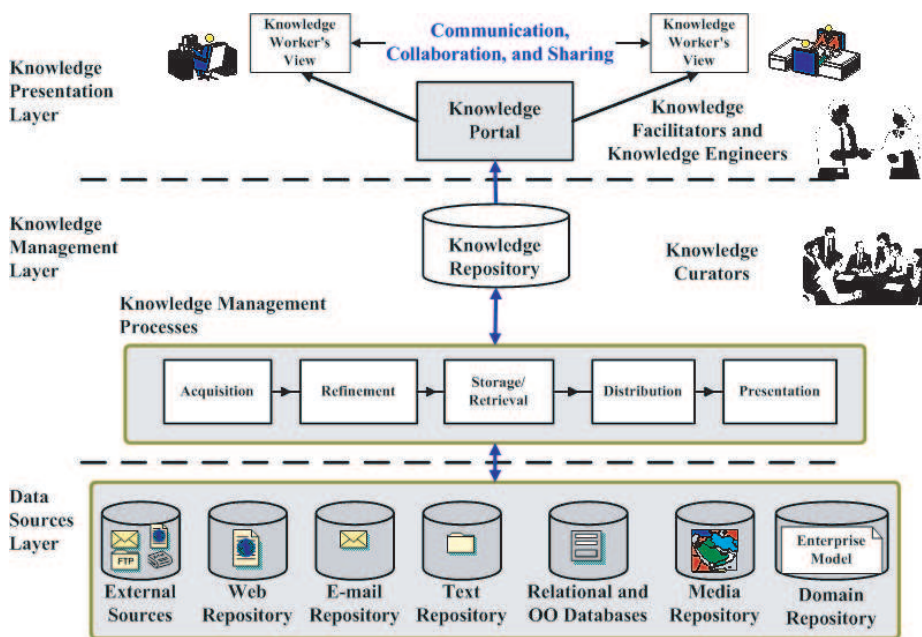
Knowledge Worker's View

Communication, Collaboration, and Sharing

Knowledge Worker's View

Knowledge Presentation Layer

Knowledge Portal

Knowledge Facilitators and Knowledge Engineers

Knowledge Management Layer

Knowledge Repository

Knowledge Curators

Knowledge Management Processes

Acquisition

Refinement

Storage/ Retrieval

Distribution

Presentation

Data Sources Layer

FTP

External Sources

Web Repository

E-mail Repository

Text Repository

Relational and OO Databases

Media Repository

Enterprise Model

Domain Repository